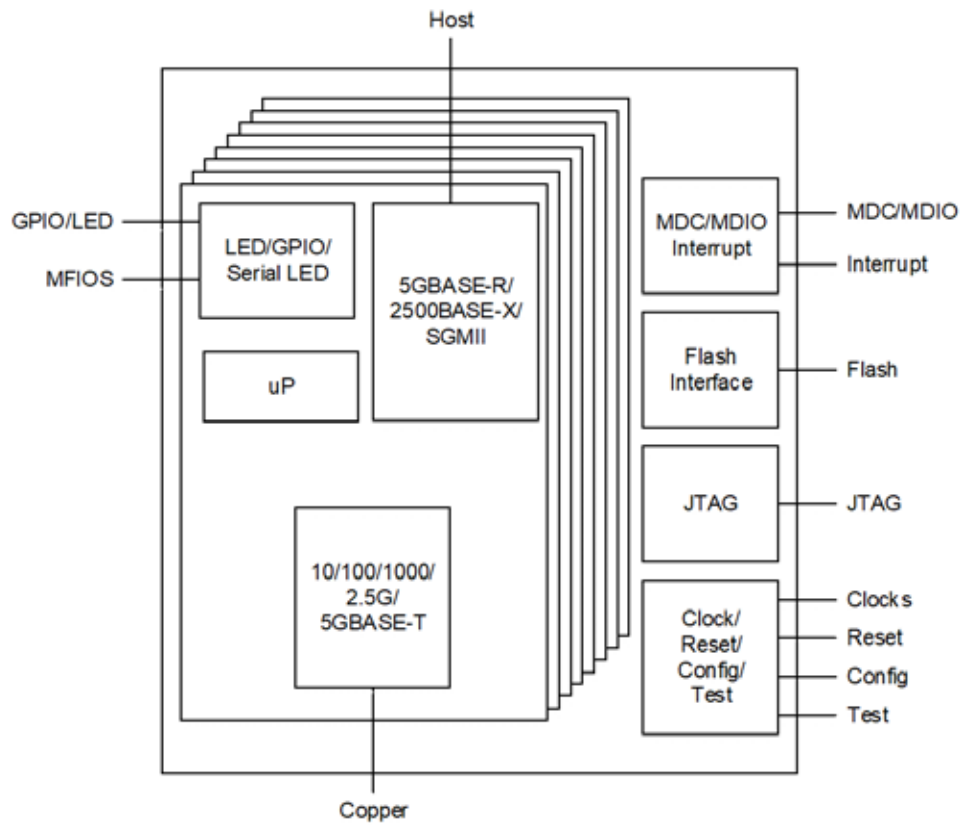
Host

GPIO/LED

MFIOS

LED/GPIO/ Serial LED

uP

5GBASE-R/ 2500BASE-X/ SGMII

10/100/1000/ 2.5G/ 5GBASE-T

Copper

MDC/MDIO Interrupt

MDC/MDIO

Interrupt

Flash Interface

Flash

JTAG

JTAG

Clock/ Reset/ Config/ Test

Clocks

Reset

Config

Test